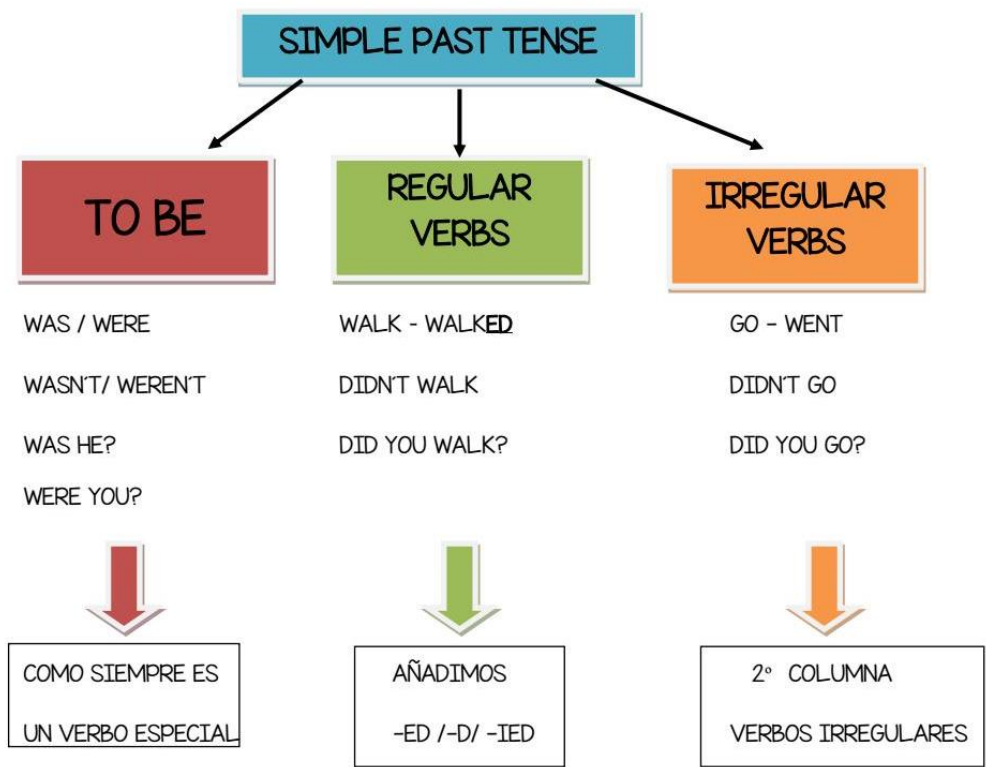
SIMPLE PAST TENSE

TO BE

WAS / WERE

WASN'T/ WEREN'T

WAS HE?

WERE YOU?

COMO SIEMPRE ES UN VERBO ESPECIAL

REGULAR VERBS

WALK - WALKED

DIDN'T WALK

DID YOU WALK?

AÑADIMOS -ED /-D/ -IED

IRREGULAR VERBS

GO - WENT

DIDN'T GO

DID YOU GO?

2º COLUMNA VERBOS IRREGULARES